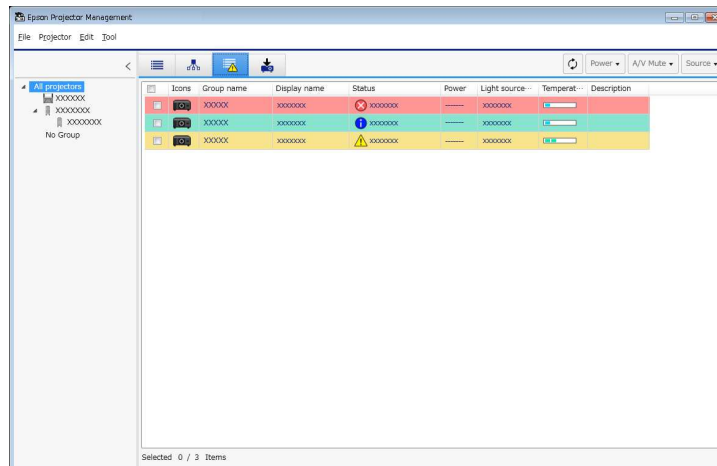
Epson Projector Management

File Projector Edit Tool

Power ▾ A/V Mute ▾ Source ▾

All projectors
XXXXXX
XXXXXXX
XXXXXXX
No Group

| | Icons | Group name | Display name | Status | Power | Light source··· | Temperat··· | Description |
|---|---|---|---|---|---|---|---|---|
| | | XXXXX | XXXXXXX | XXXXXXX | ——— | XXXXXXX | | |
| | | XXXXX | XXXXXXX | XXXXXXX | ——— | XXXXXXX | | |
| | | XXXXX | XXXXXXX | XXXXXXX | ——— | XXXXXXX | | |

Selected 0 / 3 Items